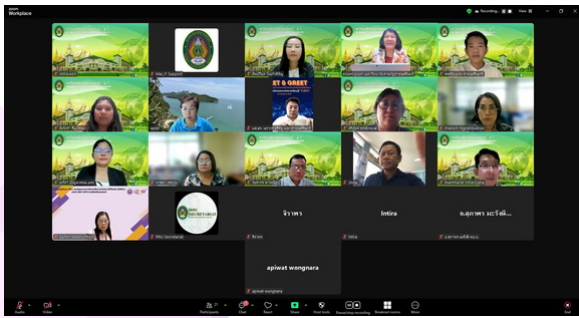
zoom Workplace

Recording... View

MEET & GREET

จิราพร

Intira

ผ.อุดาพร มะรังศ์...

apiwat wongnara

Audio Video Participants Chat React Share Host tools Pause/stop recording Breakout rooms More End